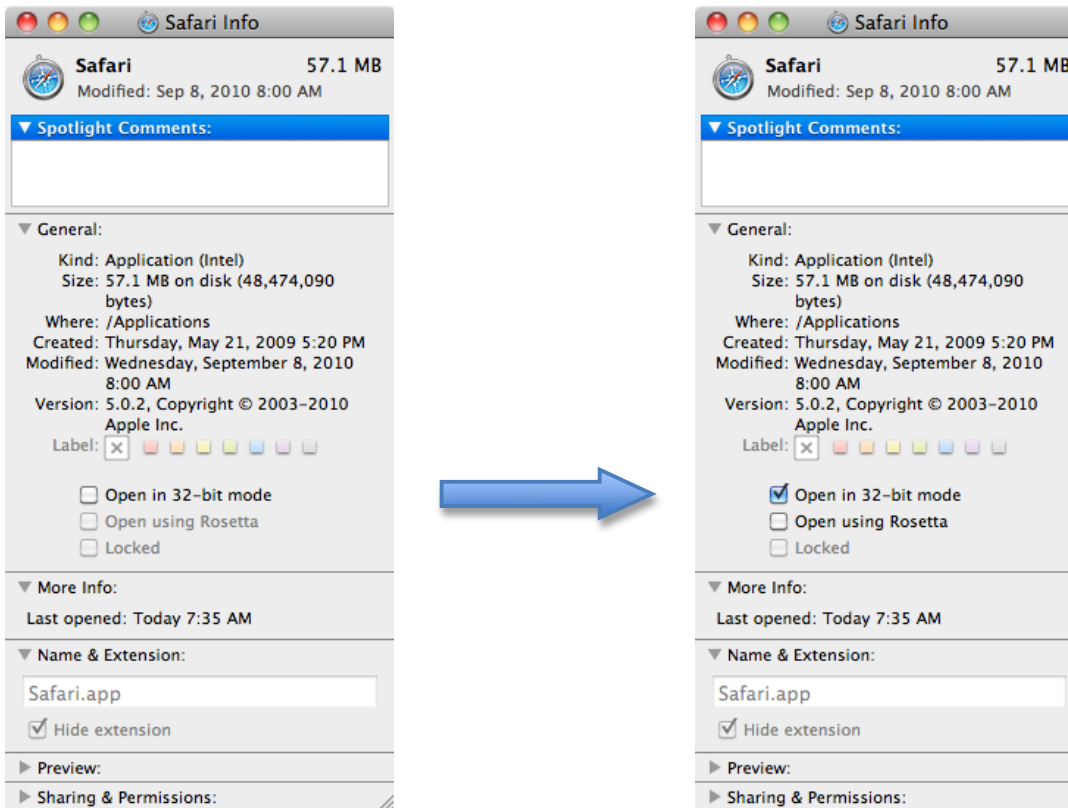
Safari Info

Safari 57.1 MB
Modified: Sep 8, 2010 8:00 AM

▼ Spotlight Comments:

▼ General:

Kind: Application (Intel)
Size: 57.1 MB on disk (48,474,090 bytes)
Where: /Applications
Created: Thursday, May 21, 2009 5:20 PM
Modified: Wednesday, September 8, 2010 8:00 AM
Version: 5.0.2, Copyright © 2003-2010 Apple Inc.
Label:

Open in 32-bit mode
Open using Rosetta
Locked

▼ More Info:

Last opened: Today 7:35 AM

▼ Name & Extension:

Safari.app

Hide extension

▶ Preview:

▶ Sharing & Permissions:

Safari Info

Safari 57.1 MB
Modified: Sep 8, 2010 8:00 AM

▼ Spotlight Comments:

▼ General:

Kind: Application (Intel)
Size: 57.1 MB on disk (48,474,090 bytes)
Where: /Applications
Created: Thursday, May 21, 2009 5:20 PM
Modified: Wednesday, September 8, 2010 8:00 AM
Version: 5.0.2, Copyright © 2003-2010 Apple Inc.
Label:

Open in 32-bit mode
Open using Rosetta
Locked

▼ More Info:

Last opened: Today 7:35 AM

▼ Name & Extension:

Safari.app

Hide extension

▶ Preview:

▶ Sharing & Permissions: